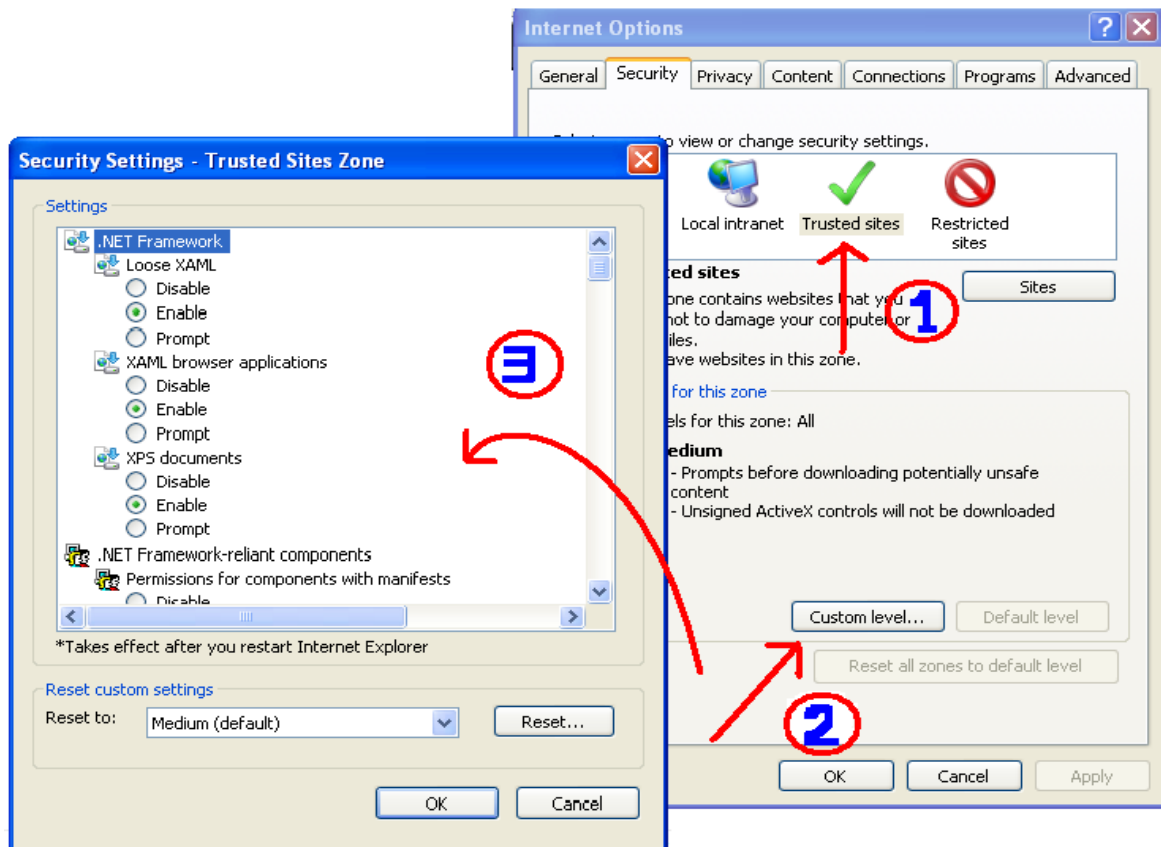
Internet Options

General | Security | Privacy | Content | Connections | Programs | Advanced

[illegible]o view or change security settings.

Local intranet
Trusted sites
Restricted sites

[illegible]ted sites
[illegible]one contains websites that you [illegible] not to damage your computer or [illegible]iles. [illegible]ave websites in this zone.

Sites

1

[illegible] for this zone
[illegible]els for this zone: All
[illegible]edium
- Prompts before downloading potentially unsafe content
- Unsigned ActiveX controls will not be downloaded

Custom level...
Default level
Reset all zones to default level

2

OK
Cancel
Apply

Security Settings - Trusted Sites Zone

Settings
.NET Framework
Loose XAML
Disable
Enable
Prompt
XAML browser applications
Disable
Enable
Prompt
XPS documents
Disable
Enable
Prompt
.NET Framework-reliant components
Permissions for components with manifests
Disable

3

*Takes effect after you restart Internet Explorer

Reset custom settings
Reset to: Medium (default)
Reset...

OK
Cancel